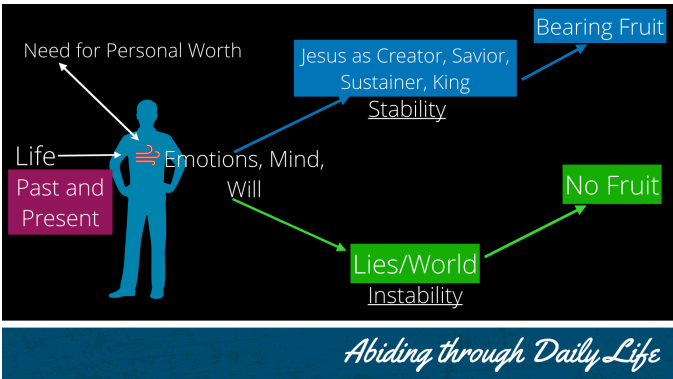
Need for Personal Worth

Jesus as Creator, Savior, Sustainer, King

Stability

Bearing Fruit

Life

Past and Present

Emotions, Mind, Will

Lies/World

Instability

No Fruit

Abiding through Daily Life